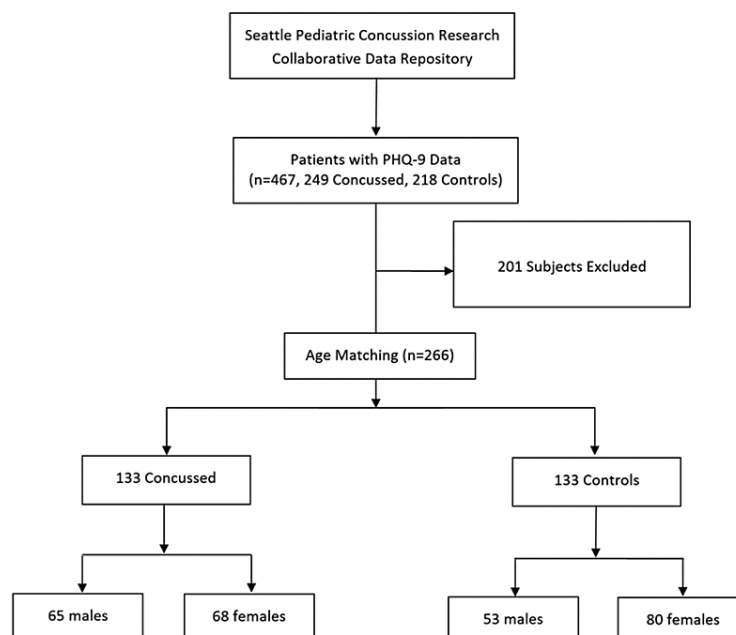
Seattle Pediatric Concussion Research Collaborative Data Repository

Patients with PHQ-9 Data (n=467, 249 Concussed, 218 Controls)

201 Subjects Excluded

Age Matching (n=266)

133 Concussed

133 Controls

65 males

68 females

53 males

80 females